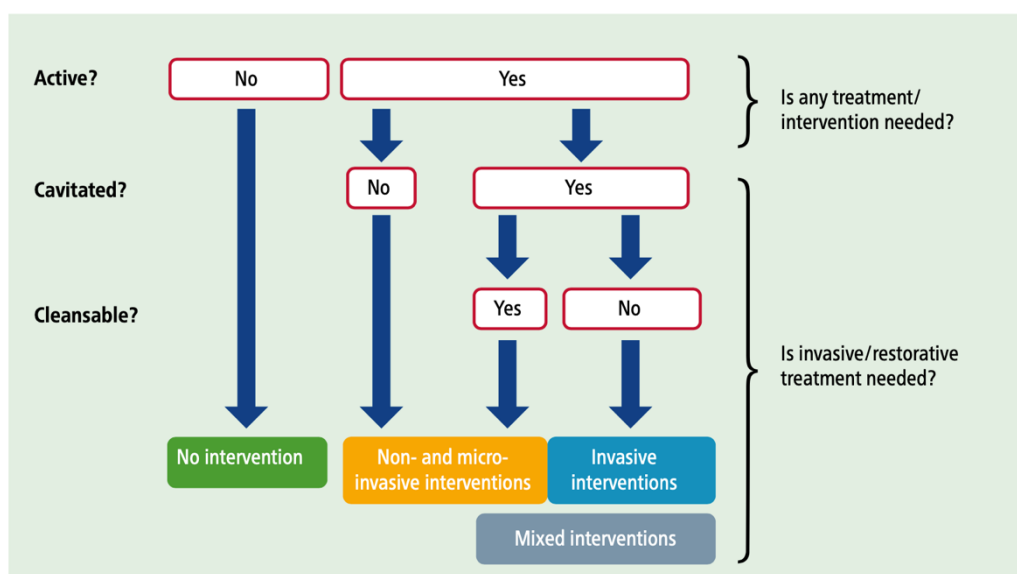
Active?
No
Yes
Is any treatment/ intervention needed?
Cavitated?
No
Yes
Cleansable?
Yes
No
Is invasive/restorative treatment needed?
No intervention
Non- and micro-invasive interventions
Invasive interventions
Mixed interventions